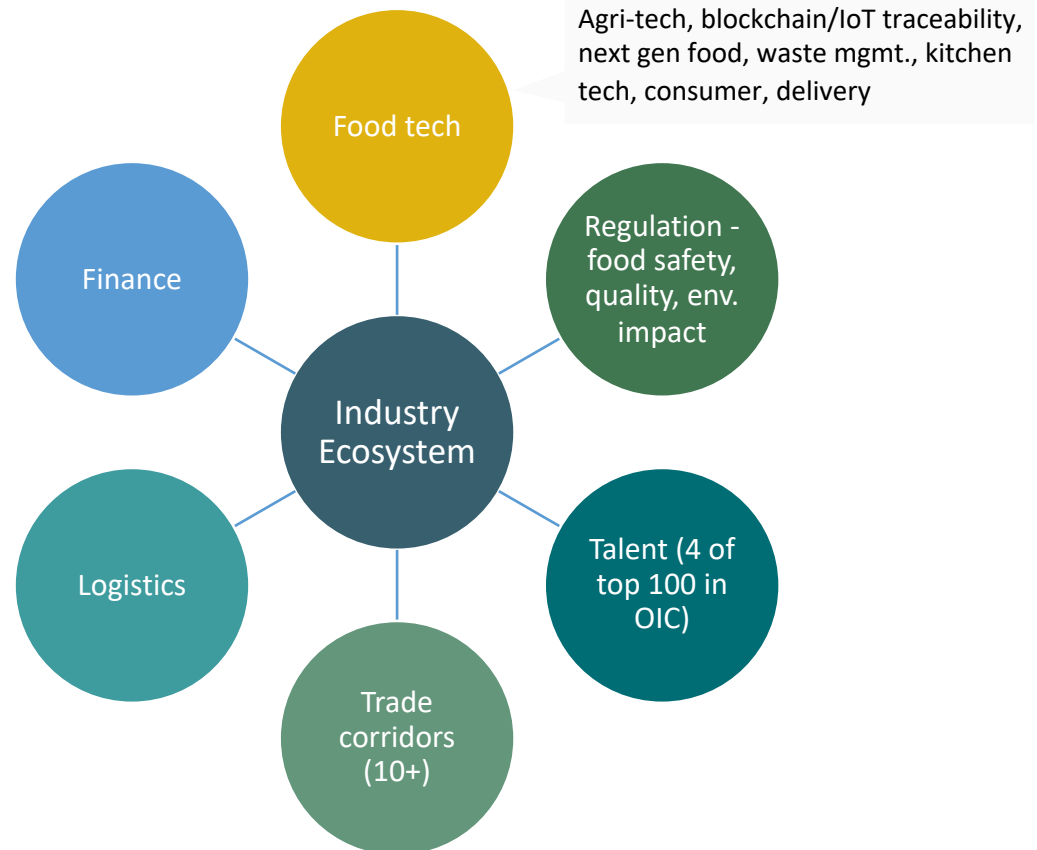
Agri-tech, blockchain/IoT traceability, next gen food, waste mgmt., kitchen tech, consumer, delivery

Food tech

Finance

Regulation - food safety, quality, env. impact

Industry Ecosystem

Logistics

Talent (4 of top 100 in OIC)

Trade corridors (10+)